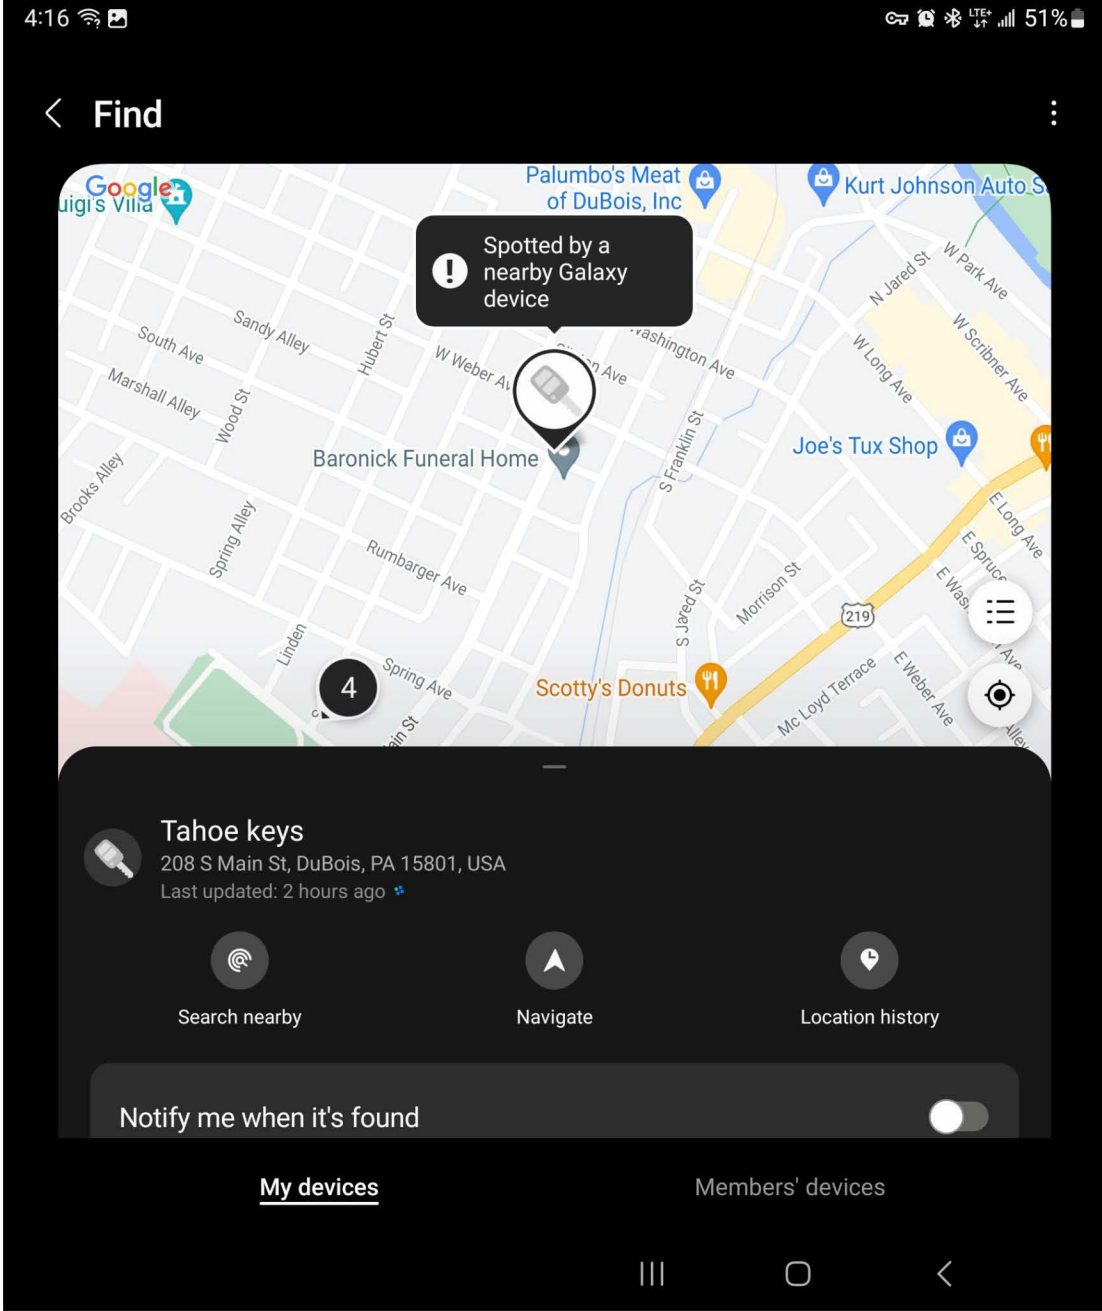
4:16 LTE 51%

Find

Google
uigi's Villa
Palumbo's Meat of DuBois, Inc
Kurt Johnson Auto S
Spotted by a nearby Galaxy device
W Park Ave
N Jared St
W Scribner Ave
W Long Ave
Washington Ave
Sandy Alley
South Ave
Hubert St
W Weber Av
n Ave
Marshall Alley
Wood St
Baronick Funeral Home
S Franklin St
Joe's Tux Shop
Brooks Alley
Spring Alley
Rumbarger Ave
E Long Ave
E Spruce
E Was
Morrison St
S Jared St
219
Linden
4
Spring Ave
Scotty's Donuts
ain St
Mc Loyd Terrace
E Weber Ave
Ave
Alley

Tahoe keys
208 S Main St, DuBois, PA 15801, USA
Last updated: 2 hours ago

Search nearby
Navigate
Location history

Notify me when it's found

My devices
Members' devices